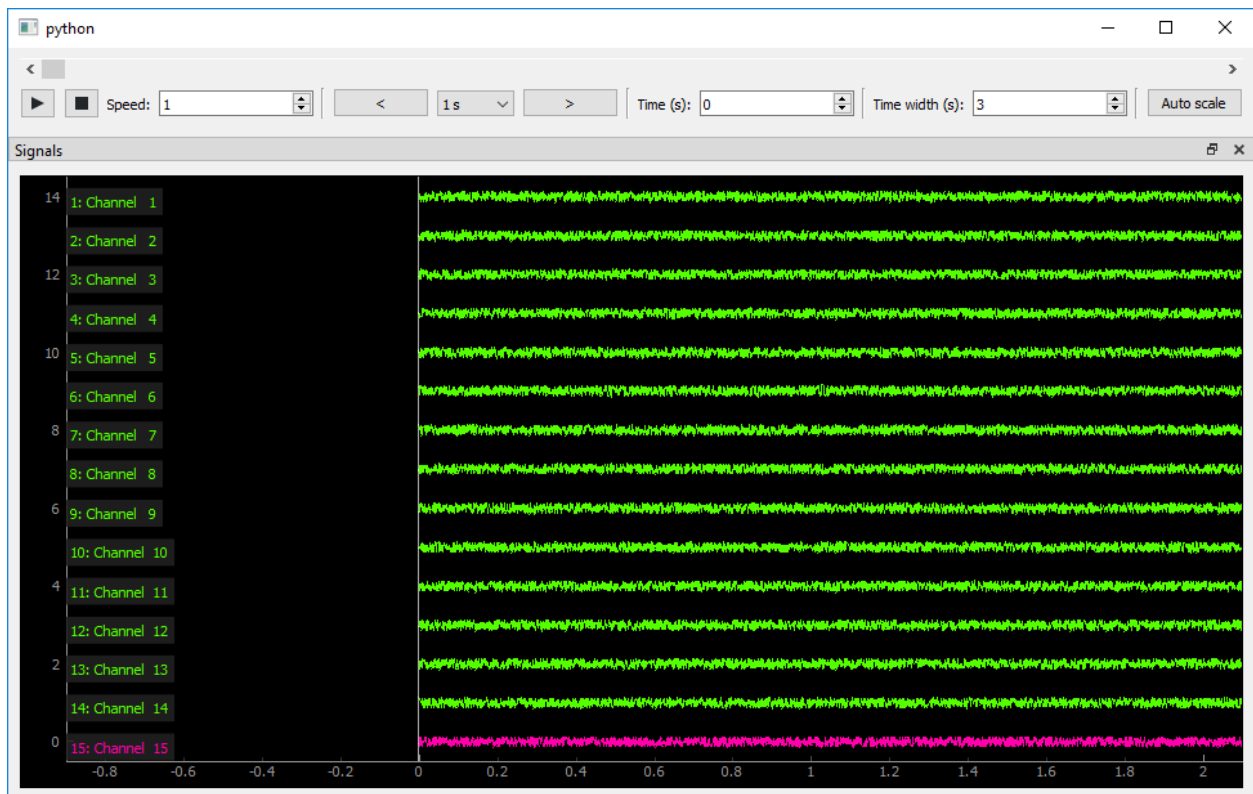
python

Speed: 1

<

1 s

>

Time (s): 0

Time width (s): 3

Auto scale

Signals

14
12
10
8
6
4
2
0

1: Channel 1
2: Channel 2
3: Channel 3
4: Channel 4
5: Channel 5
6: Channel 6
7: Channel 7
8: Channel 8
9: Channel 9
10: Channel 10
11: Channel 11
12: Channel 12
13: Channel 13
14: Channel 14
15: Channel 15

-0.8 -0.6 -0.4 -0.2 0 0.2 0.4 0.6 0.8 1 1.2 1.4 1.6 1.8 2